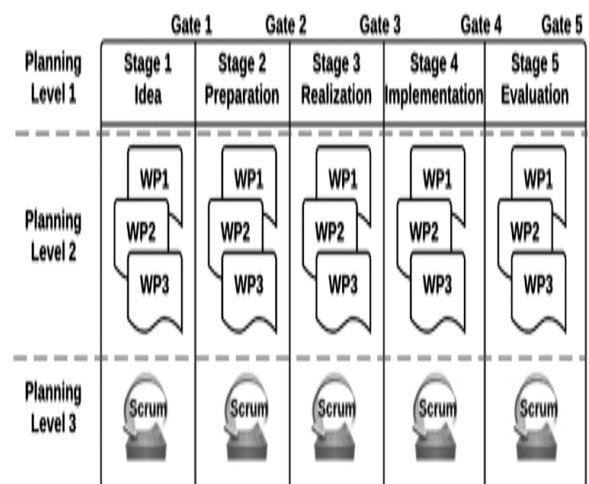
Gate 1 Gate 2 Gate 3 Gate 4 Gate 5

Planning Level 1

| Stage 1 Idea | Stage 2 Preparation | Stage 3 Realization | Stage 4 Implementation | Stage 5 Evaluation |
|---|---|---|---|---|
| WP1 WP2 WP3 | WP1 WP2 WP3 | WP1 WP2 WP3 | WP1 WP2 WP3 | WP1 WP2 WP3 |
| Scrum | Scrum | Scrum | Scrum | Scrum |

Planning Level 2

Planning Level 3